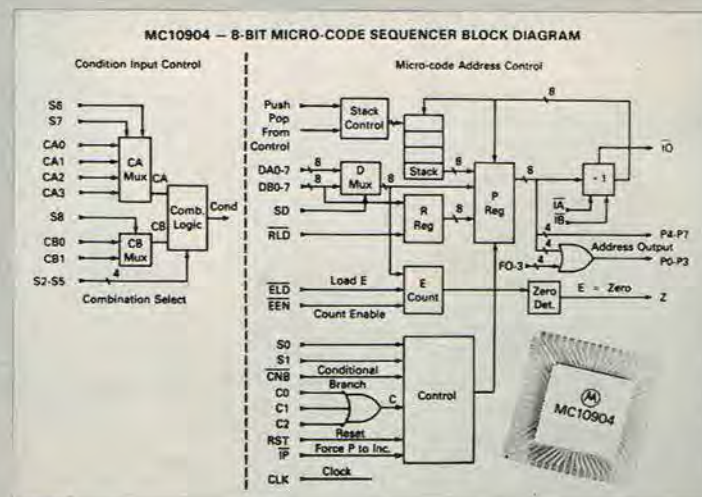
MC10904 — 8-BIT MICRO-CODE SEQUENCER BLOCK DIAGRAM

Condition Input Control

S6
S7
CA0
CA1
CA2
CA3
CA Mux
CA
S8
CB0
CB1
CB Mux
CB
Comb. Logic
Cond
S2-S5
4
Combination Select

Micro-code Address Control

Push
Pop
From
Control
Stack Control
Stack
8
DA0-7
DB0-7
8
8
D Mux
8
SD
$\overline{RLD}$
R Reg
8
P Reg
8
+1
$\overline{IO}$
$\overline{IA}$
$\overline{IB}$
P4-P7
4
4
FO-3
4
Address Output
P0-P3
$\overline{ELD}$
Load E
$\overline{EEN}$
Count Enable
E Count
Zero Det.
E = Zero
Z
S0
S1
$\overline{CNB}$
Conditional
Branch
C0
C1
C2
C
Control
RST
Reset
$\overline{IP}$
Force P to Inc.
CLK
Clock

MC10904